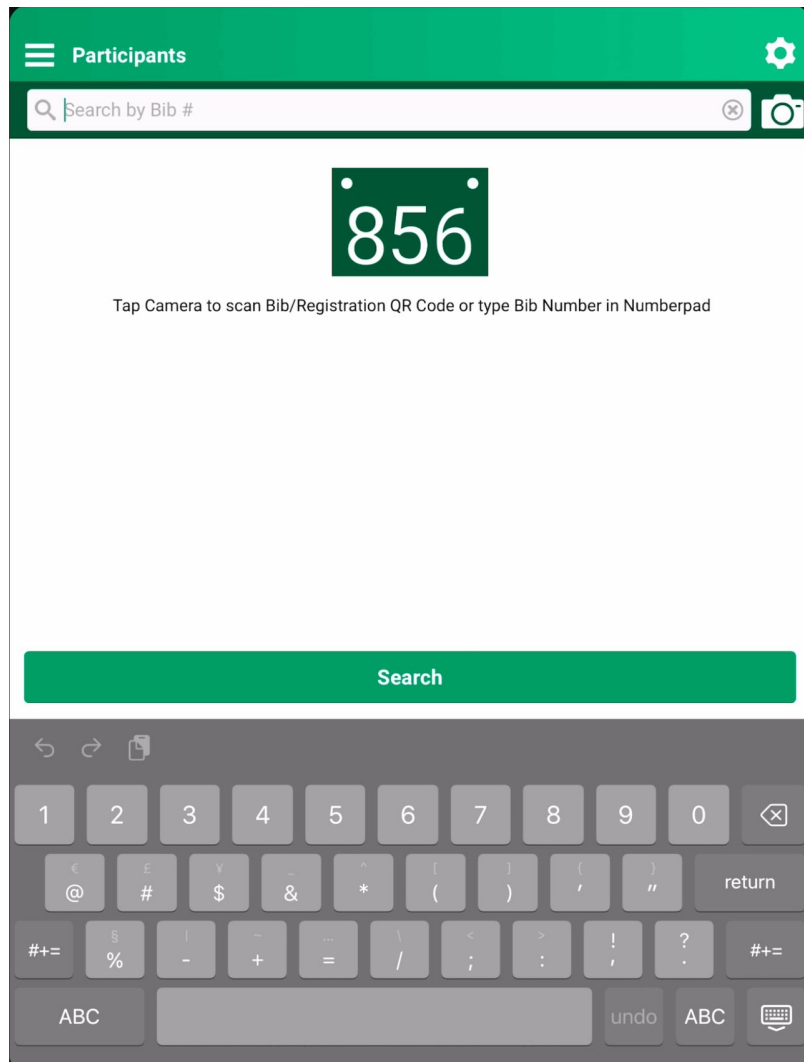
Participants

Search by Bib #

856

Tap Camera to scan Bib/Registration QR Code or type Bib Number in Numberpad

Search

1 2 3 4 5 6 7 8 9 0

€ @ £ # ¥ $ _ & ^ * [ ( ] ) { ' } " return

#+= § % | - ~ + … = \ / < ; > : ! , ? . #+=

ABC undo ABC